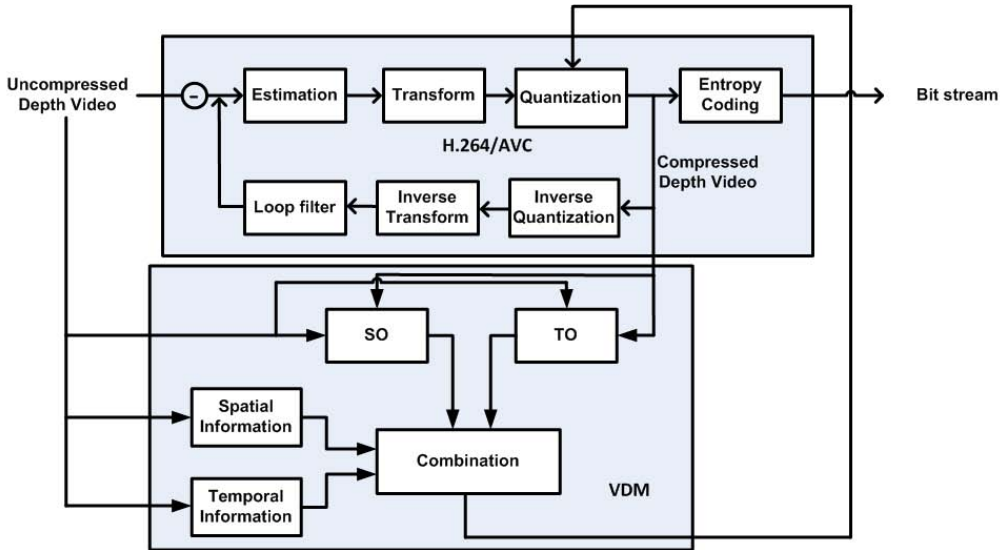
Uncompressed Depth Video

-

Estimation

Transform

Quantization

Entropy Coding

Bit stream

H.264/AVC

Compressed Depth Video

Loop filter

Inverse Transform

Inverse Quantization

SO

TO

Spatial Information

Temporal Information

Combination

VDM